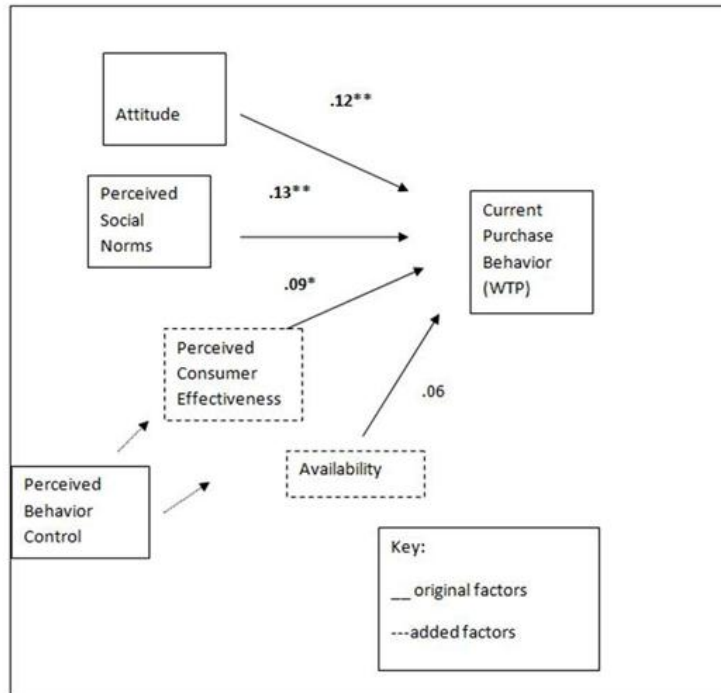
Attitude

.12**

Perceived Social Norms

.13**

Current Purchase Behavior (WTP)

.09*

Perceived Consumer Effectiveness

.06

Availability

Perceived Behavior Control

Key:

__ original factors

---added factors